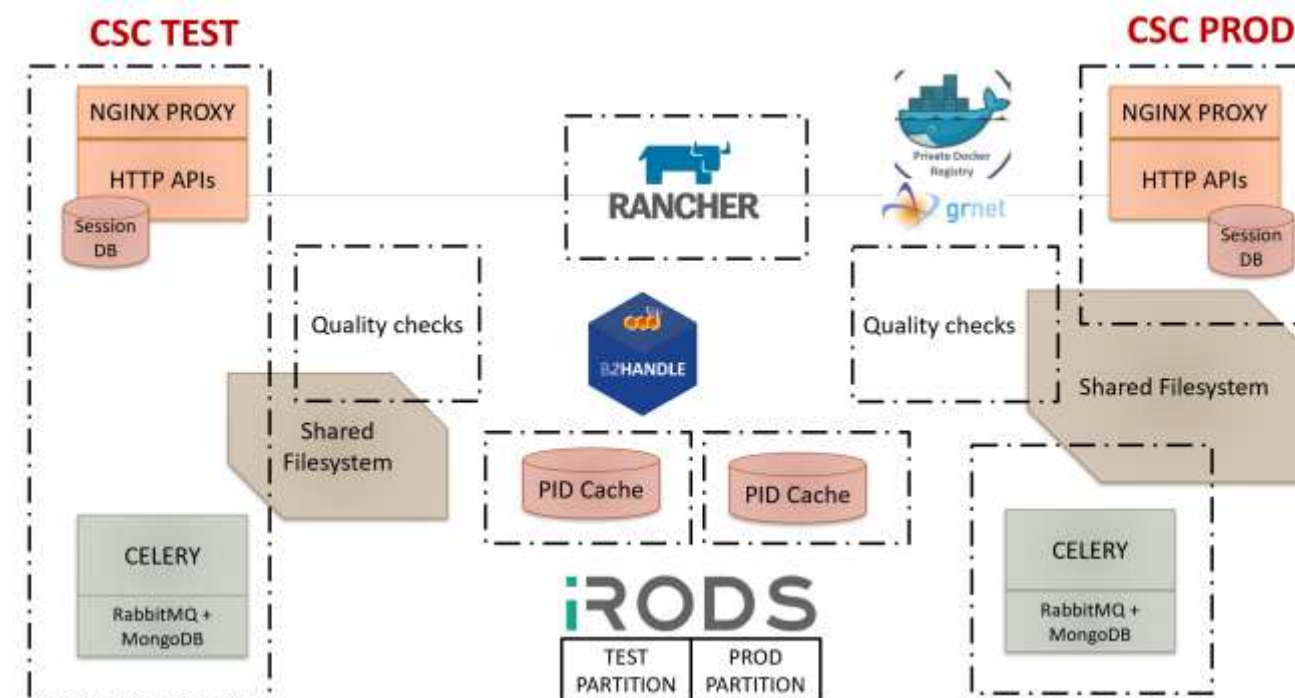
CSC TEST

NGINX PROXY

HTTP APIs

Session DB

Quality checks

Shared Filesystem

CELERY

RabbitMQ + MongoDB

RANCHER

B2HANDLE

PID Cache

PID Cache

iRODS

| TEST PARTITION | PROD PARTITION |
|---|---|

Private Docker Registry

grnet

CSC PROD

NGINX PROXY

HTTP APIs

Session DB

Quality checks

Shared Filesystem

CELERY

RabbitMQ + MongoDB